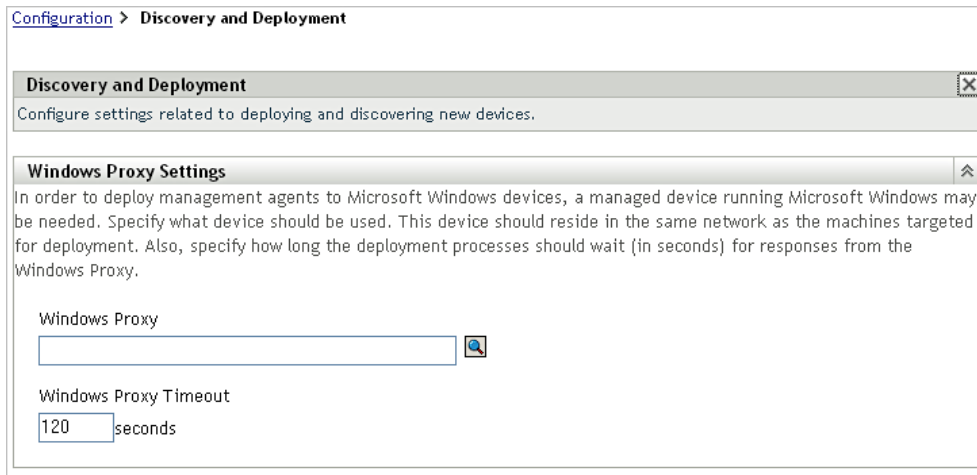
Configuration > Discovery and Deployment

Discovery and Deployment

Configure settings related to deploying and discovering new devices.

Windows Proxy Settings

In order to deploy management agents to Microsoft Windows devices, a managed device running Microsoft Windows may be needed. Specify what device should be used. This device should reside in the same network as the machines targeted for deployment. Also, specify how long the deployment processes should wait (in seconds) for responses from the Windows Proxy.

Windows Proxy

Windows Proxy Timeout

120 seconds